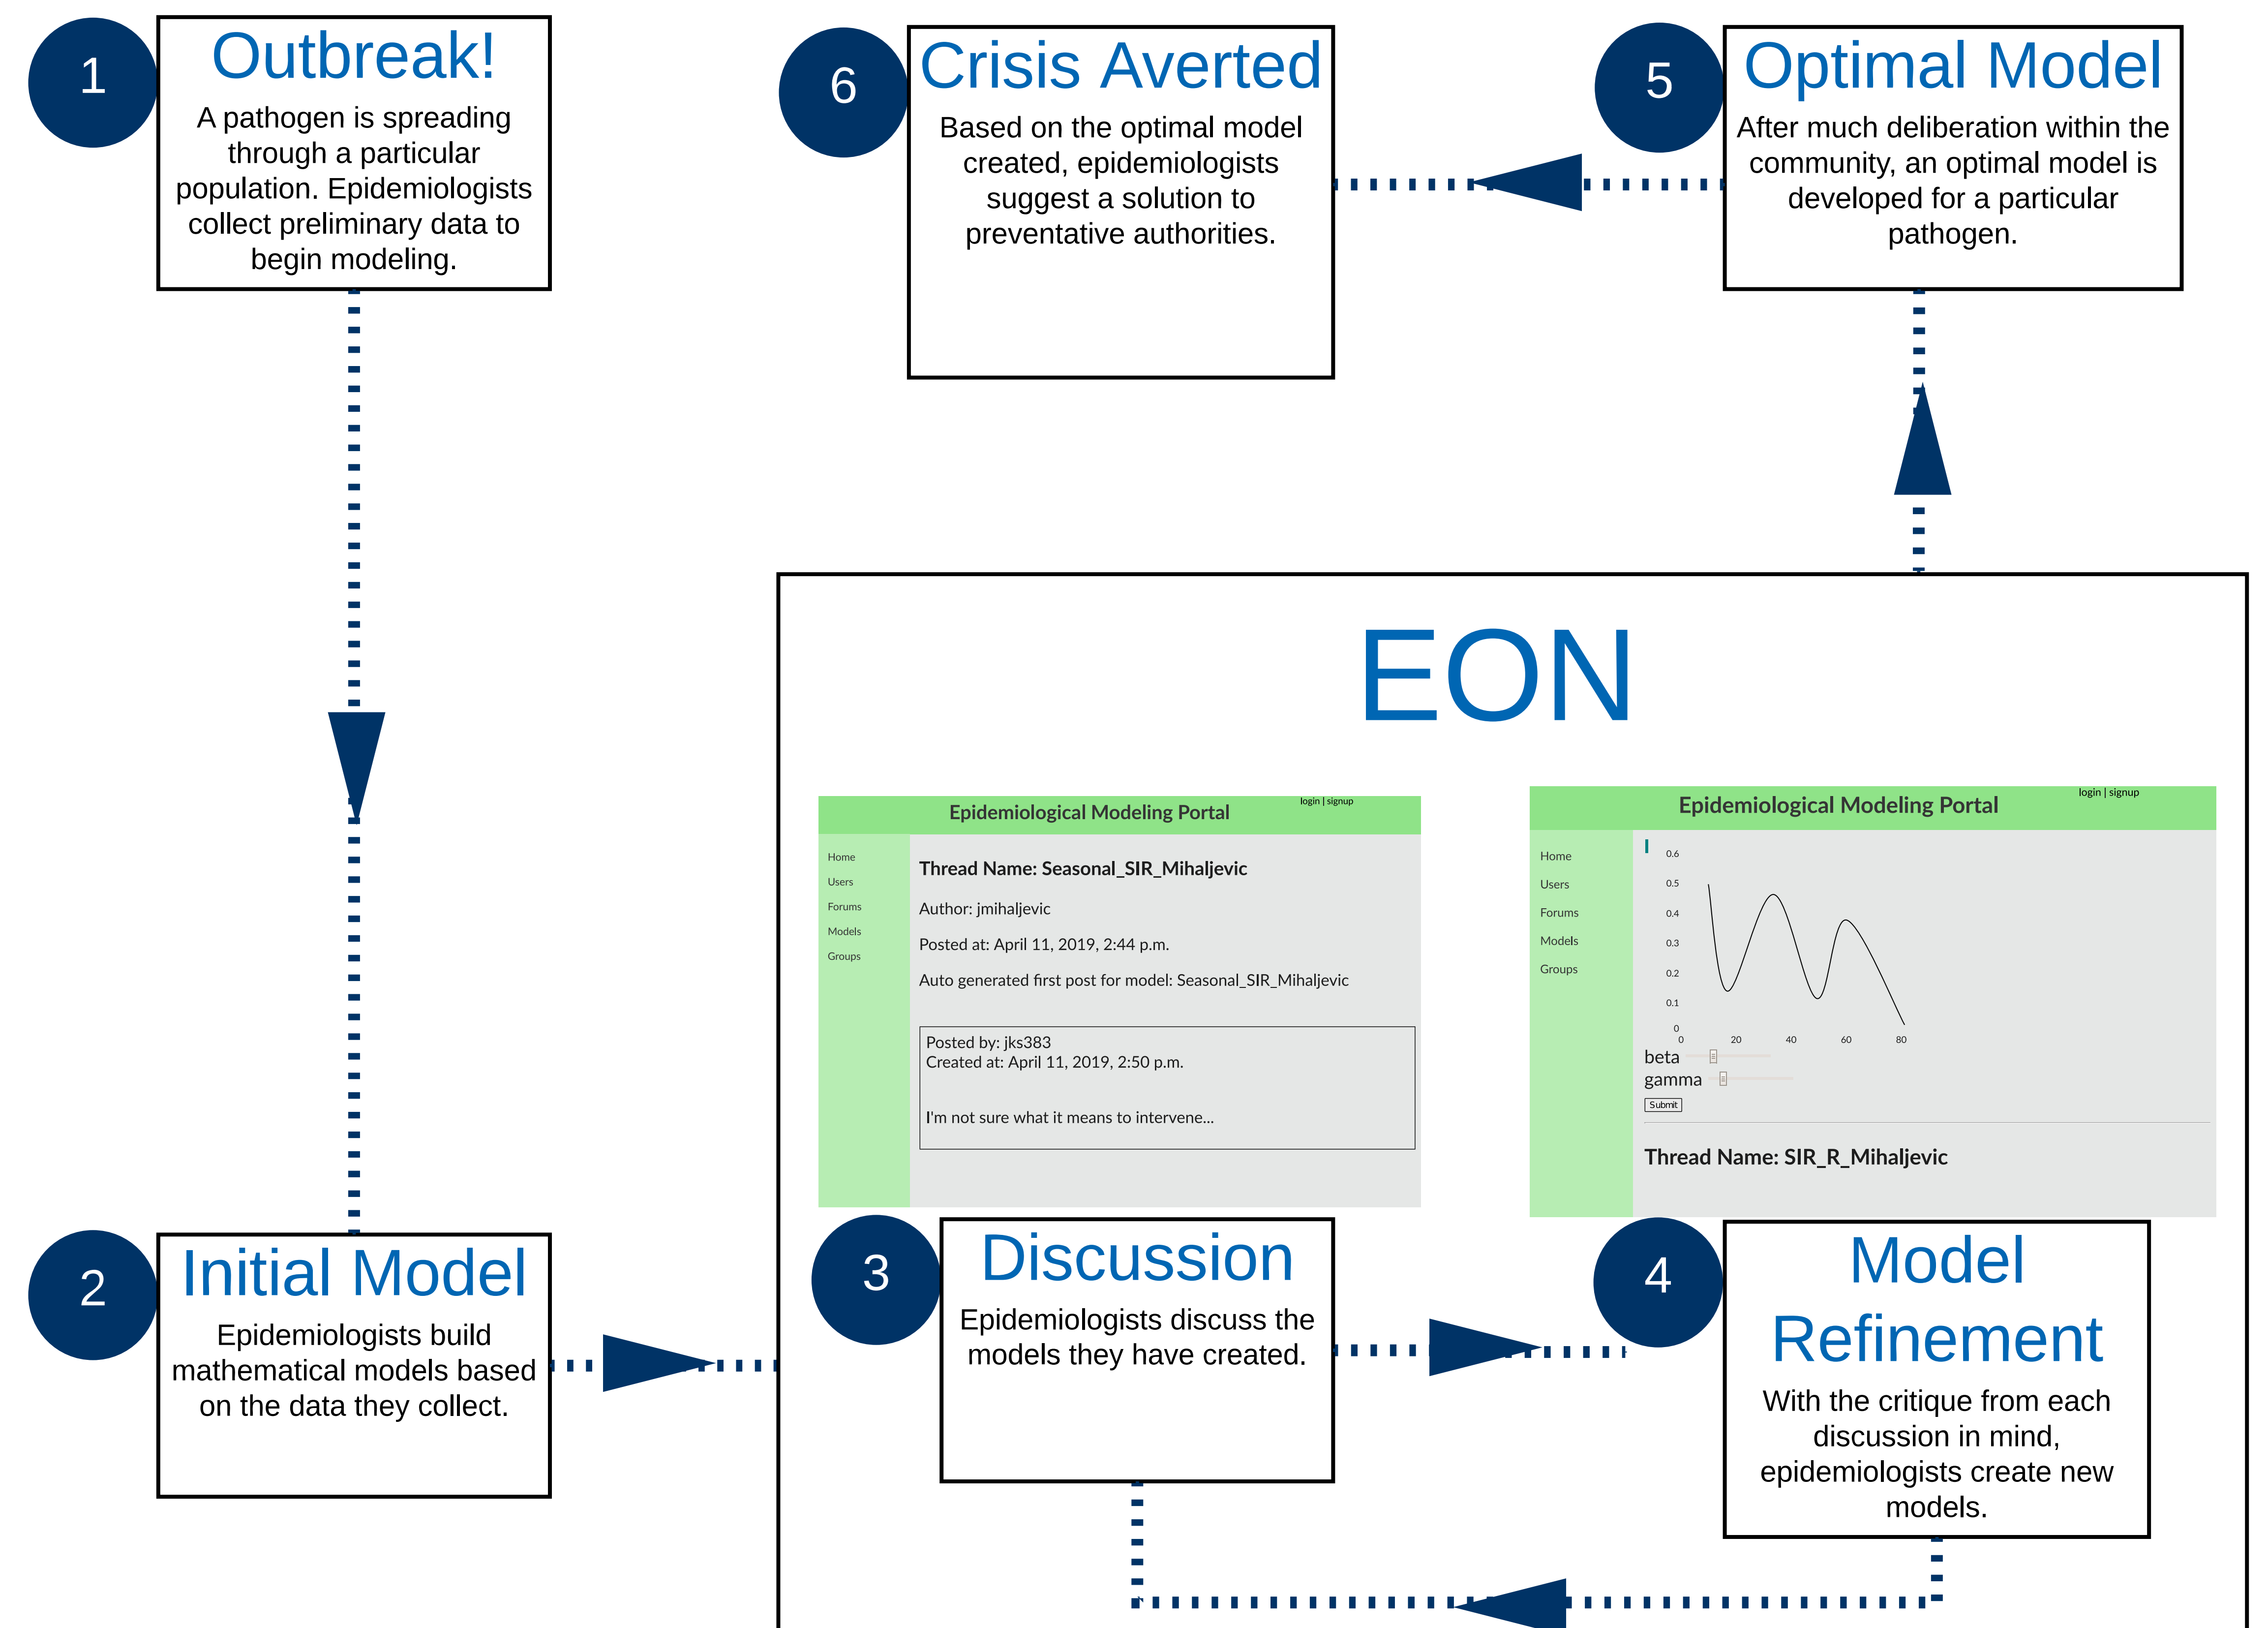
1

Outbreak!

A pathogen is spreading through a particular population. Epidemiologists collect preliminary data to begin modeling.

6

Crisis Averted

Based on the optimal model created, epidemiologists suggest a solution to preventative authorities.

5

Optimal Model

After much deliberation within the community, an optimal model is developed for a particular pathogen.

EON

Epidemiological Modeling Portal

login | signup

Home
Users
Forums
Models
Groups

Thread Name: Seasonal_SIR_Mihaljevic

Author: jmihaljevic

Posted at: April 11, 2019, 2:44 p.m.

Auto generated first post for model: Seasonal_SIR_Mihaljevic

Posted by: jks383
Created at: April 11, 2019, 2:50 p.m.

I'm not sure what it means to intervene...

Epidemiological Modeling Portal

login | signup

Home
Users
Forums
Models
Groups

0.6
0.5
0.4
0.3
0.2
0.1
0
0
20
40
60
80

beta
gamma
Submit

Thread Name: SIR_R_Mihaljevic

2

Initial Model

Epidemiologists build mathematical models based on the data they collect.

3

Discussion

Epidemiologists discuss the models they have created.

4

Model Refinement

With the critique from each discussion in mind, epidemiologists create new models.